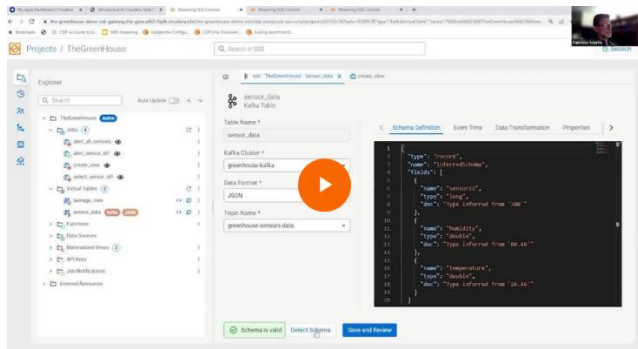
Projects / TheGreenHouse

Search in SSB

Session

Explorer

Search

Auto Update

TheGreenHouse

Jobs

alert_all_sensors

alert_sensor_id1

create_view

select_sensor_id1

Virtual Tables

average_view

sensor_data

Functions

Data Sources

Materialized Views

API Keys

Job Notifications

External Resources

sensor_data
Kafka Table

Table Name *

sensor_data

Kafka Cluster *

greenhouse-kafka

Data Format *

JSON

Topic Name *

greenhouse-sensors-data

Schema Definition

Event Time

Data Transformation

Properties

{
"type": "record",
"name": "inferredSchema",
"fields": [
{
"name": "sensorId",
"type": "long",
"doc": "Type inferred from '306'"
},
{
"name": "humidity",
"type": "double",
"doc": "Type inferred from '60.46'"
},
{
"name": "temperature",
"type": "double",
"doc": "Type inferred from '24.46'"
}
]
}

Schema is valid

Detect Schema

Save and Review